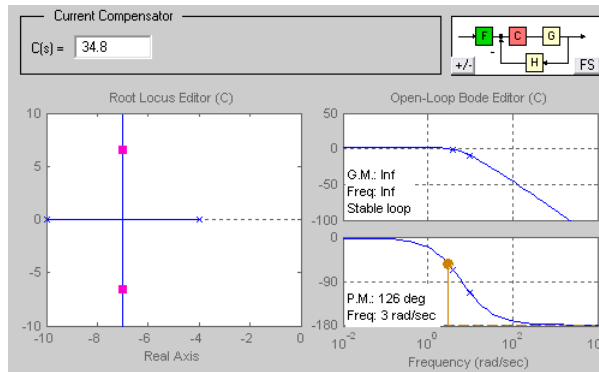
Current Compensator

C(s) = 34.8

F C G H -

+/- FS

Root Locus Editor (C)

10
5
0
-5
-10
-10 -8 -6 -4 -2 0

Real Axis

Open-Loop Bode Editor (C)

50
0
-50
-100

G.M.: Inf
Freq: Inf
Stable loop

0
-90
-180

P.M.: 126 deg
Freq: 3 rad/sec

$10^{-2}$ $10^{0}$ $10^{2}$

Frequency (rad/sec)